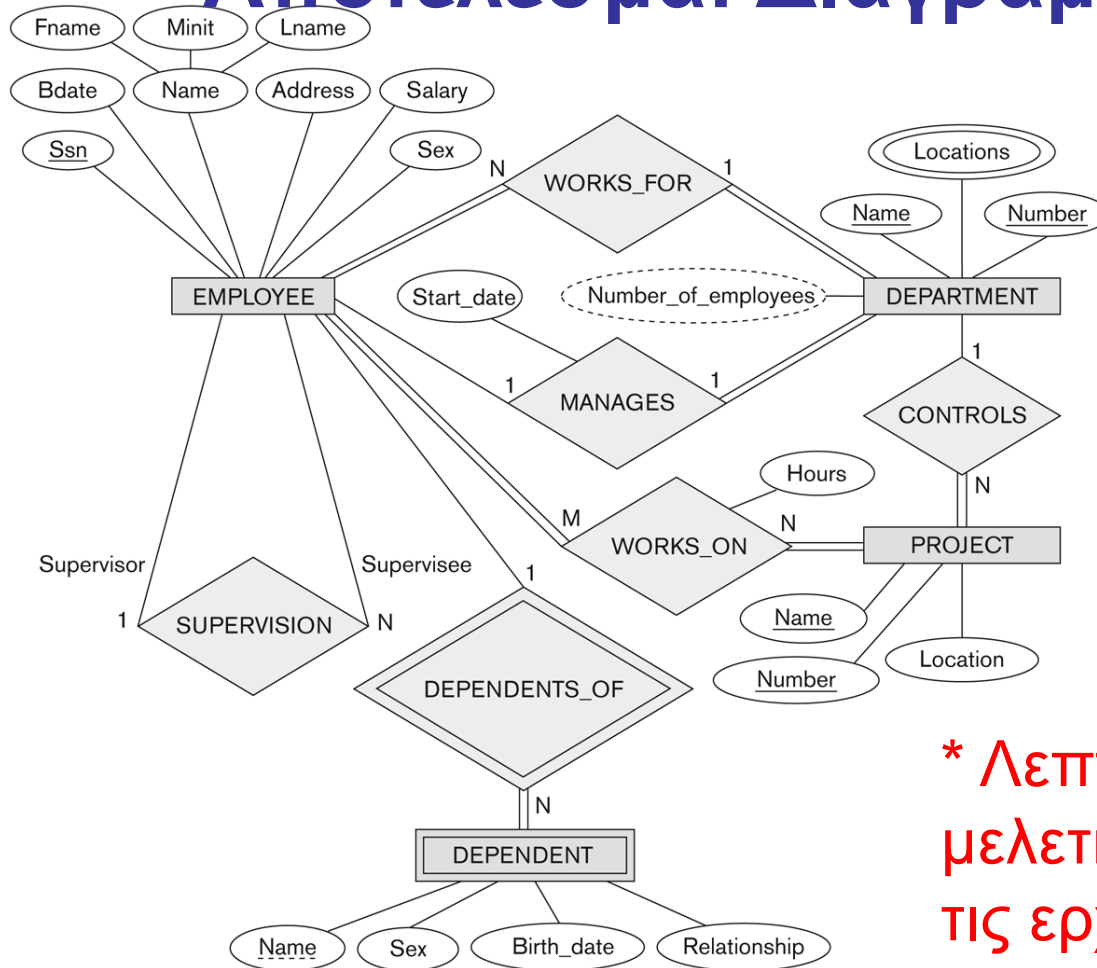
Fname
Minit
Lname
Bdate
Name
Address
Salary
Ssn
Sex
N
WORKS_FOR
1
Locations
Name
Number
EMPLOYEE
Start_date
Number_of_employees
DEPARTMENT
1
1
MANAGES
1
CONTROLS
Hours
N
M
N
WORKS_ON
PROJECT
Supervisor
Supervisee
1
1
SUPERVISION
N
Name
Location
DEPENDENTS_OF
Number
N
DEPENDENT
Name
Sex
Birth_date
Relationship

* Λεπ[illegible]
μελετ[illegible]
τις ερ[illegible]